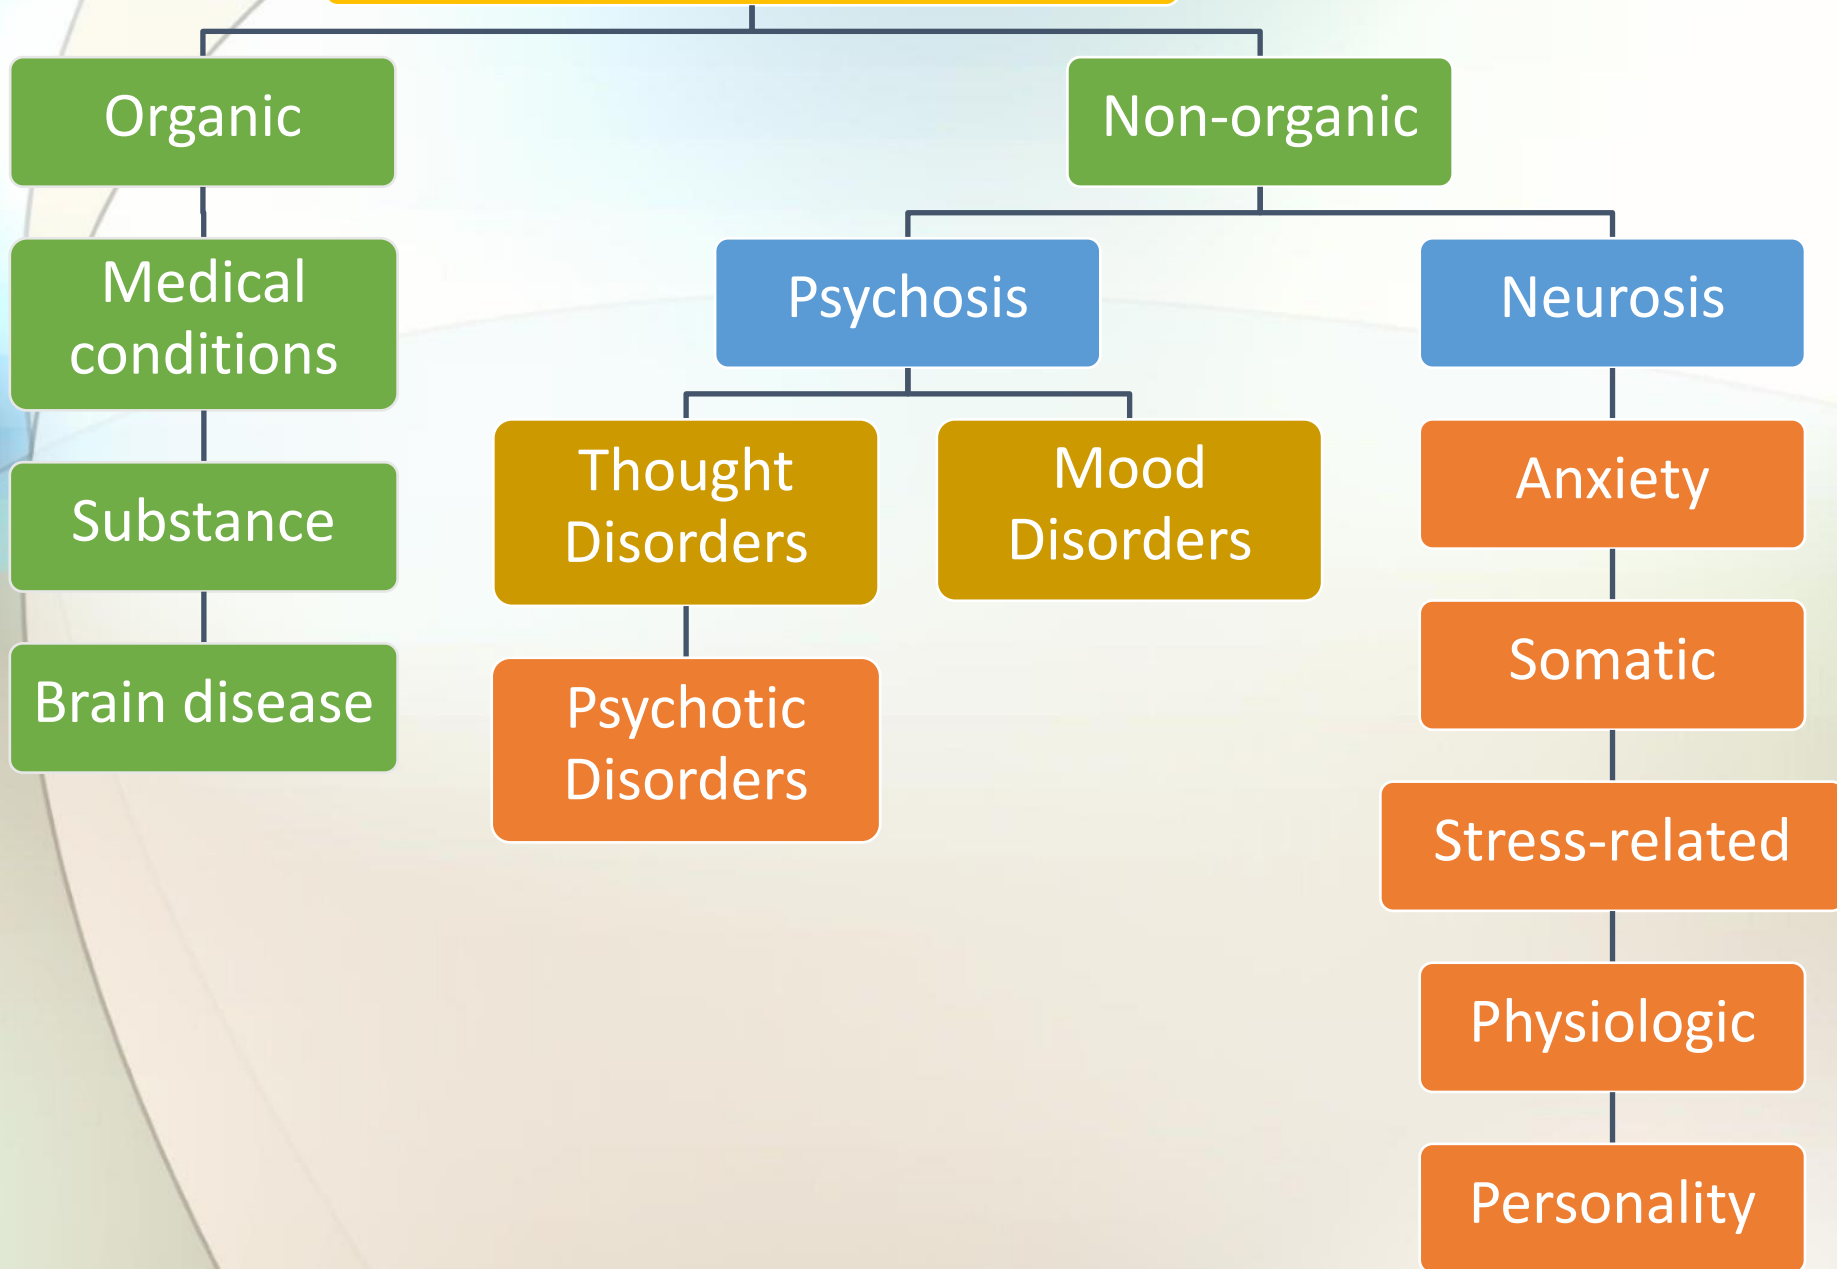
Organic

Medical conditions

Substance

Brain disease

Non-organic

Psychosis

Thought Disorders

Psychotic Disorders

Mood Disorders

Neurosis

Anxiety

Somatic

Stress-related

Physiologic

Personality